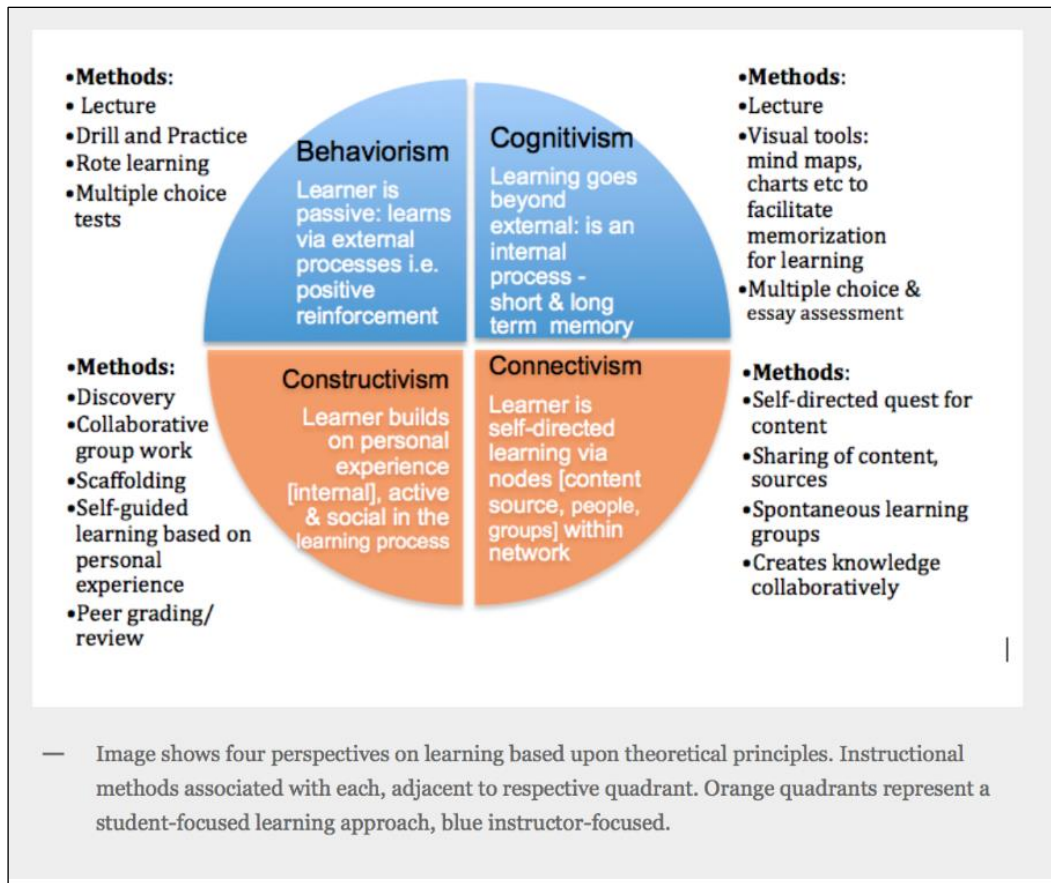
•Methods:
• Lecture
•Drill and Practice
•Rote learning
•Multiple choice tests

Behaviorism
Learner is passive: learns via external processes i.e. positive reinforcement

Cognitivism
Learning goes beyond external: is an internal process - short & long term memory

•Methods:
•Lecture
•Visual tools: mind maps, charts etc to facilitate memorization for learning
•Multiple choice & essay assessment

•Methods:
•Discovery
•Collaborative group work
•Scaffolding
•Self-guided learning based on personal experience
•Peer grading/ review

Constructivism
Learner builds on personal experience [internal], active & social in the learning process

Connectivism
Learner is self-directed learning via nodes [content source, people, groups] within network

•Methods:
•Self-directed quest for content
•Sharing of content, sources
•Spontaneous learning groups
•Creates knowledge collaboratively

— Image shows four perspectives on learning based upon theoretical principles. Instructional methods associated with each, adjacent to respective quadrant. Orange quadrants represent a student-focused learning approach, blue instructor-focused.